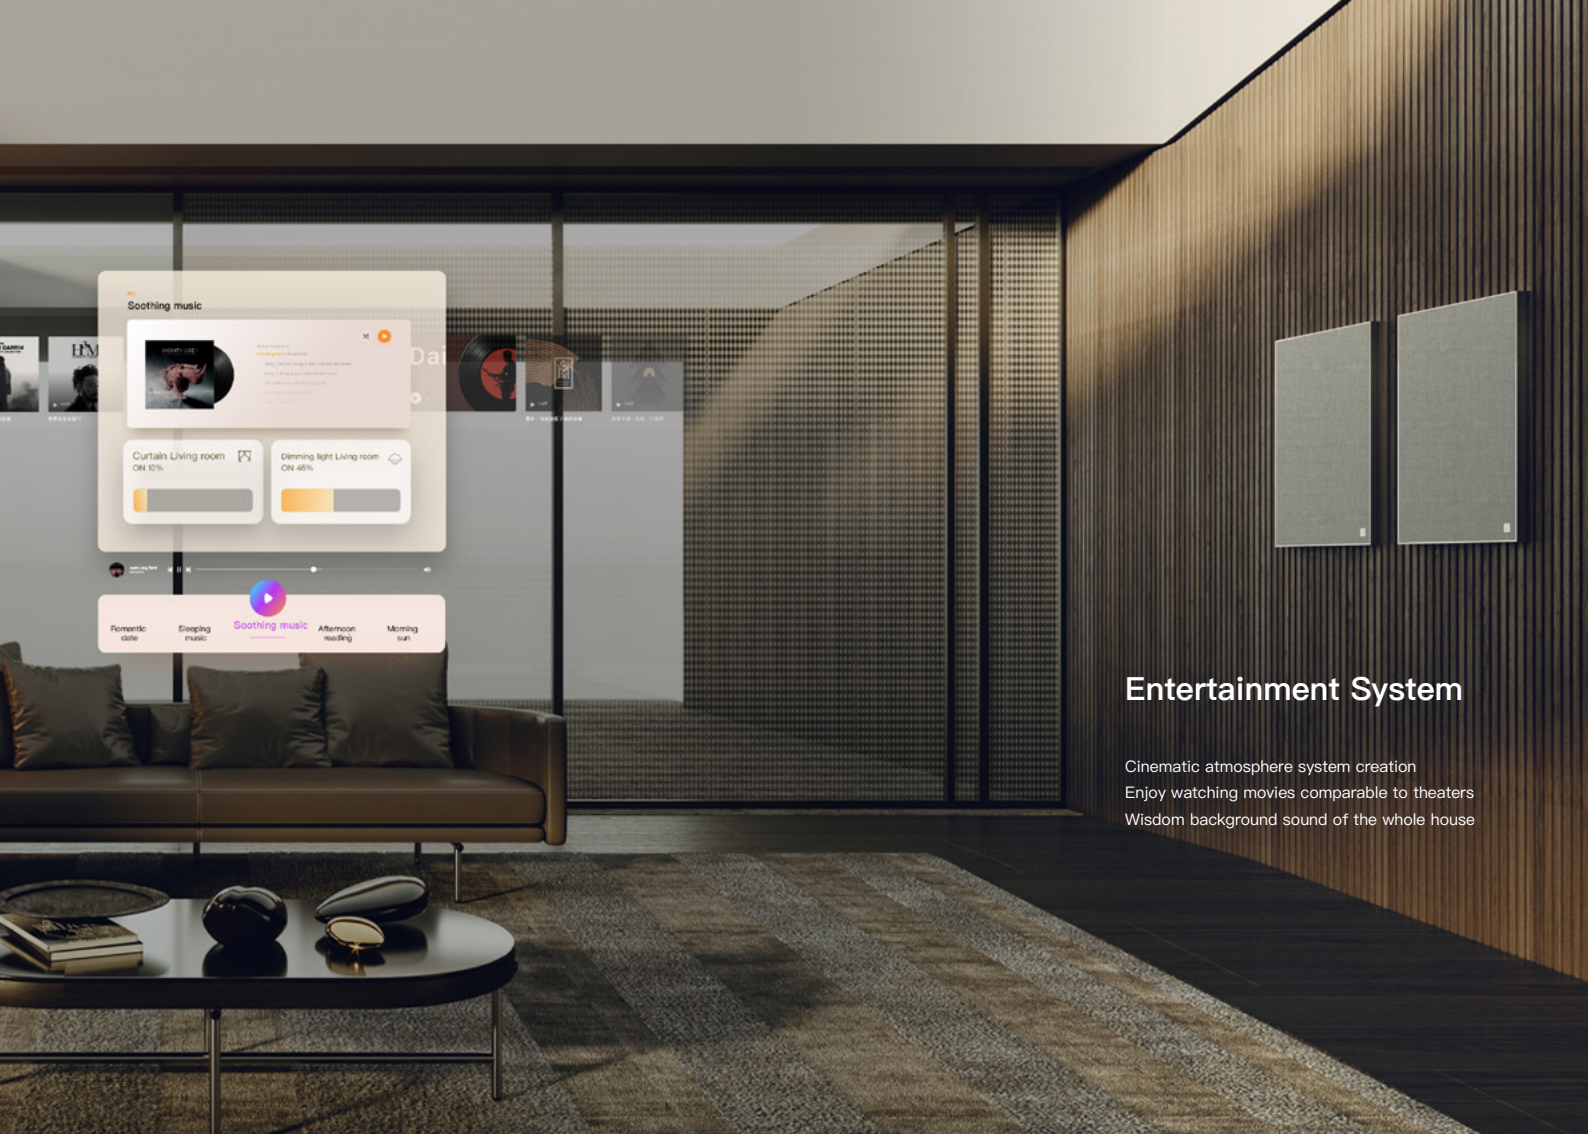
Soothing music

Curtain Living room
ON 10%

Dimming light Living room
ON 48%

Romantic date

Sleeping music

Soothing music

Afternoon reading

Morning sun

Entertainment System

Cinematic atmosphere system creation
Enjoy watching movies comparable to theaters
Wisdom background sound of the whole house